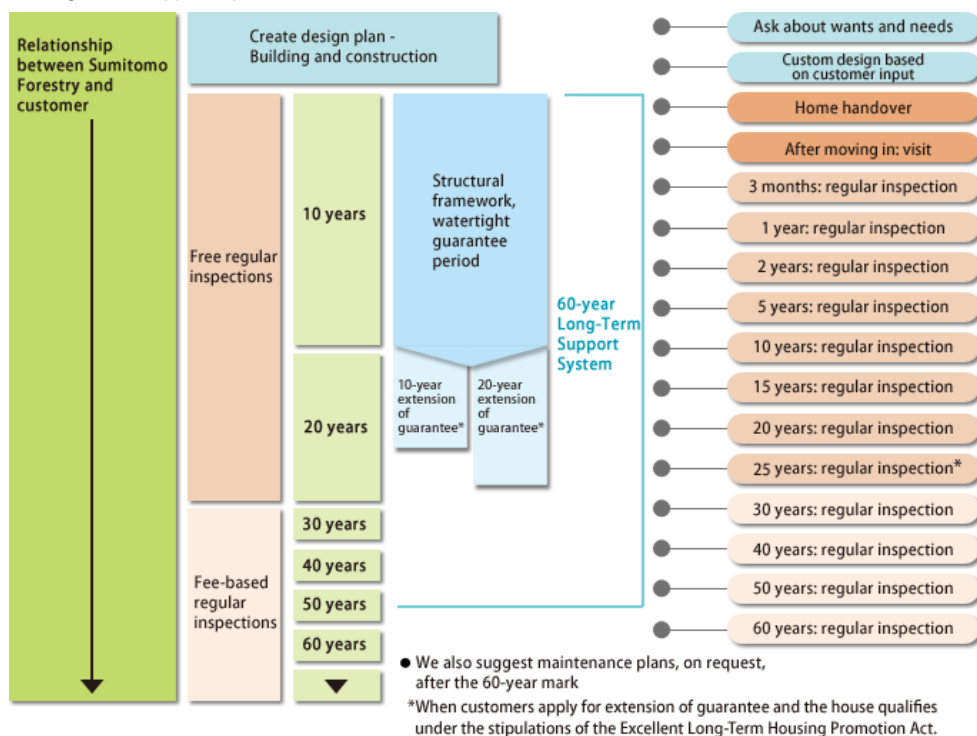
Relationship between Sumitomo Forestry and customer

Create design plan - Building and construction

Free regular inspections

10 years

20 years

Fee-based regular inspections

30 years

40 years

50 years

60 years

Structural framework, watertight guarantee period

10-year extension of guarantee*

20-year extension of guarantee*

60-year Long-Term Support System

Ask about wants and needs

Custom design based on customer input

Home handover

After moving in: visit

3 months: regular inspection

1 year: regular inspection

2 years: regular inspection

5 years: regular inspection

10 years: regular inspection

15 years: regular inspection

20 years: regular inspection

25 years: regular inspection*

30 years: regular inspection

40 years: regular inspection

50 years: regular inspection

60 years: regular inspection

● We also suggest maintenance plans, on request, after the 60-year mark

*When customers apply for extension of guarantee and the house qualifies under the stipulations of the Excellent Long-Term Housing Promotion Act.